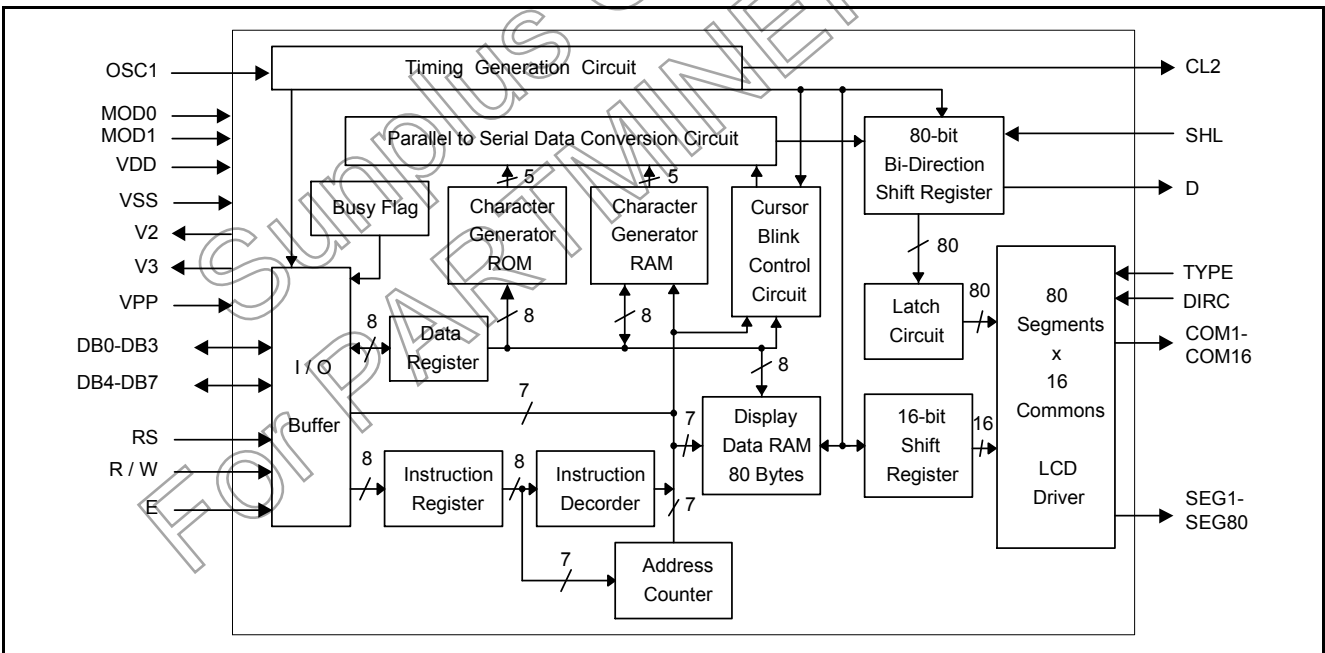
OSC1
Timing Generation Circuit
CL2
MOD0
MOD1
VDD
VSS
V2
V3
VPP
DB0-DB3
DB4-DB7
RS
R / W
E

Parallel to Serial Data Conversion Circuit
80-bit
Bi-Direction
Shift Register
SHL
D
5
5
Busy Flag
Character Generator ROM
Character Generator RAM
Cursor Blink Control Circuit
80
TYPE
DIRC
Latch Circuit
80
80 Segments x 16 Commons
LCD Driver
COM1-COM16
8
8
8
Data Register
I / O
Buffer
8
7
7
7
Display Data RAM 80 Bytes
16-bit Shift Register
16
8
8
Instruction Register
Instruction Decorder
7
SEG1-SEG80
7
Address Counter

Surplus
For PARTMINER